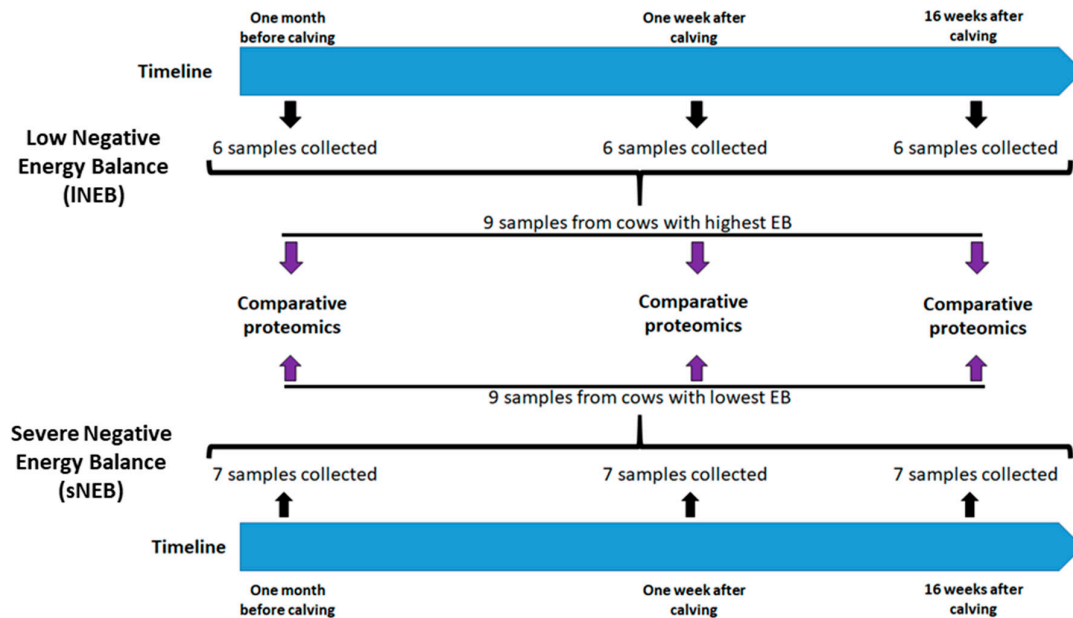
One month before calving

One week after calving

16 weeks after calving

Timeline

Low Negative Energy Balance (lNEB)

6 samples collected

6 samples collected

6 samples collected

9 samples from cows with highest EB

Comparative proteomics

Comparative proteomics

Comparative proteomics

9 samples from cows with lowest EB

Severe Negative Energy Balance (sNEB)

7 samples collected

7 samples collected

7 samples collected

Timeline

One month before calving

One week after calving

16 weeks after calving